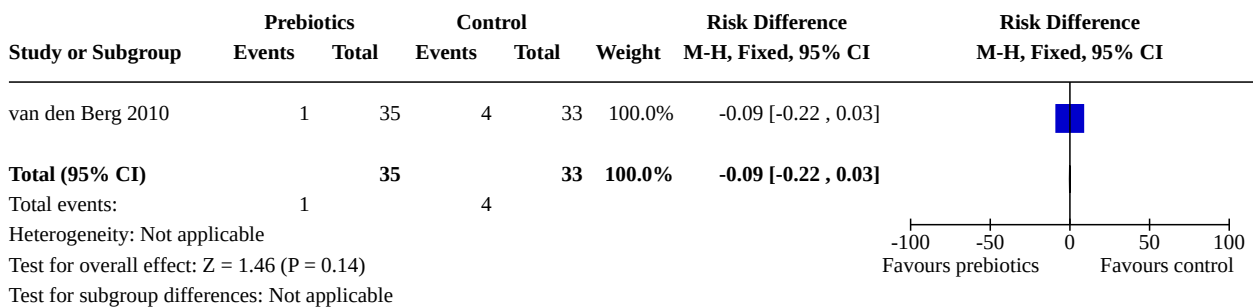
| Study or Subgroup | Prebiotics Events | Prebiotics Total | Control Events | Control Total | Weight | Risk Difference M-H, Fixed, 95% CI |
|---|---|---|---|---|---|---|
| van den Berg 2010 | 1 | 35 | 4 | 33 | 100.0% | -0.09 [-0.22 , 0.03] |
| **Total (95% CI)** | | **35** | | **33** | **100.0%** | **-0.09 [-0.22 , 0.03]** |
| Total events: | 1 | | 4 | | | |

Heterogeneity: Not applicable
Test for overall effect: Z = 1.46 (P = 0.14)
Test for subgroup differences: Not applicable

Risk Difference
M-H, Fixed, 95% CI

-100 -50 0 50 100
Favours prebiotics Favours control